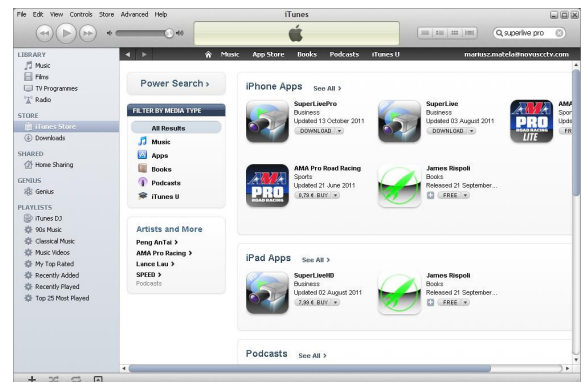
File Edit View Controls Store Advanced Help

iTunes

superlive pro

LIBRARY
Music
Films
TV Programmes
Radio

STORE
iTunes Store
Downloads

SHARED
Home Sharing

GENIUS
Genius

PLAYLISTS
iTunes DJ
90s Music
Classical Music
Music Videos
My Top Rated
Recently Added
Recently Played
Top 25 Most Played

Music App Store Books Podcasts iTunes U

mariusz.matela@novusctv.com

Power Search ›

FILTER BY MEDIA TYPE
All Results
Music
Apps
Books
Podcasts
iTunes U

Artists and More
Peng AnTai ›
AMA Pro Racing ›
Lance Lau ›
SPEED ›
Podcasts

iPhone Apps See All ›

SuperLivePro
Business
Updated 13 October 2011
DOWNLOAD

SuperLive
Business
Updated 03 August 2011
DOWNLOAD

AMA
Sport
Upd
FR

PRO
ROAD RACING
LITE

AMA Pro Road Racing
Sports
Updated 21 June 2011
0,79 € BUY

PRO
ROAD RACING

James Rispoli
Books
Released 21 September...
FREE

iPad Apps See All ›

SuperLiveHD
Business
Updated 02 August 2011
7,99 € BUY

James Rispoli
Books
Released 21 September...
FREE

Podcasts See All ›